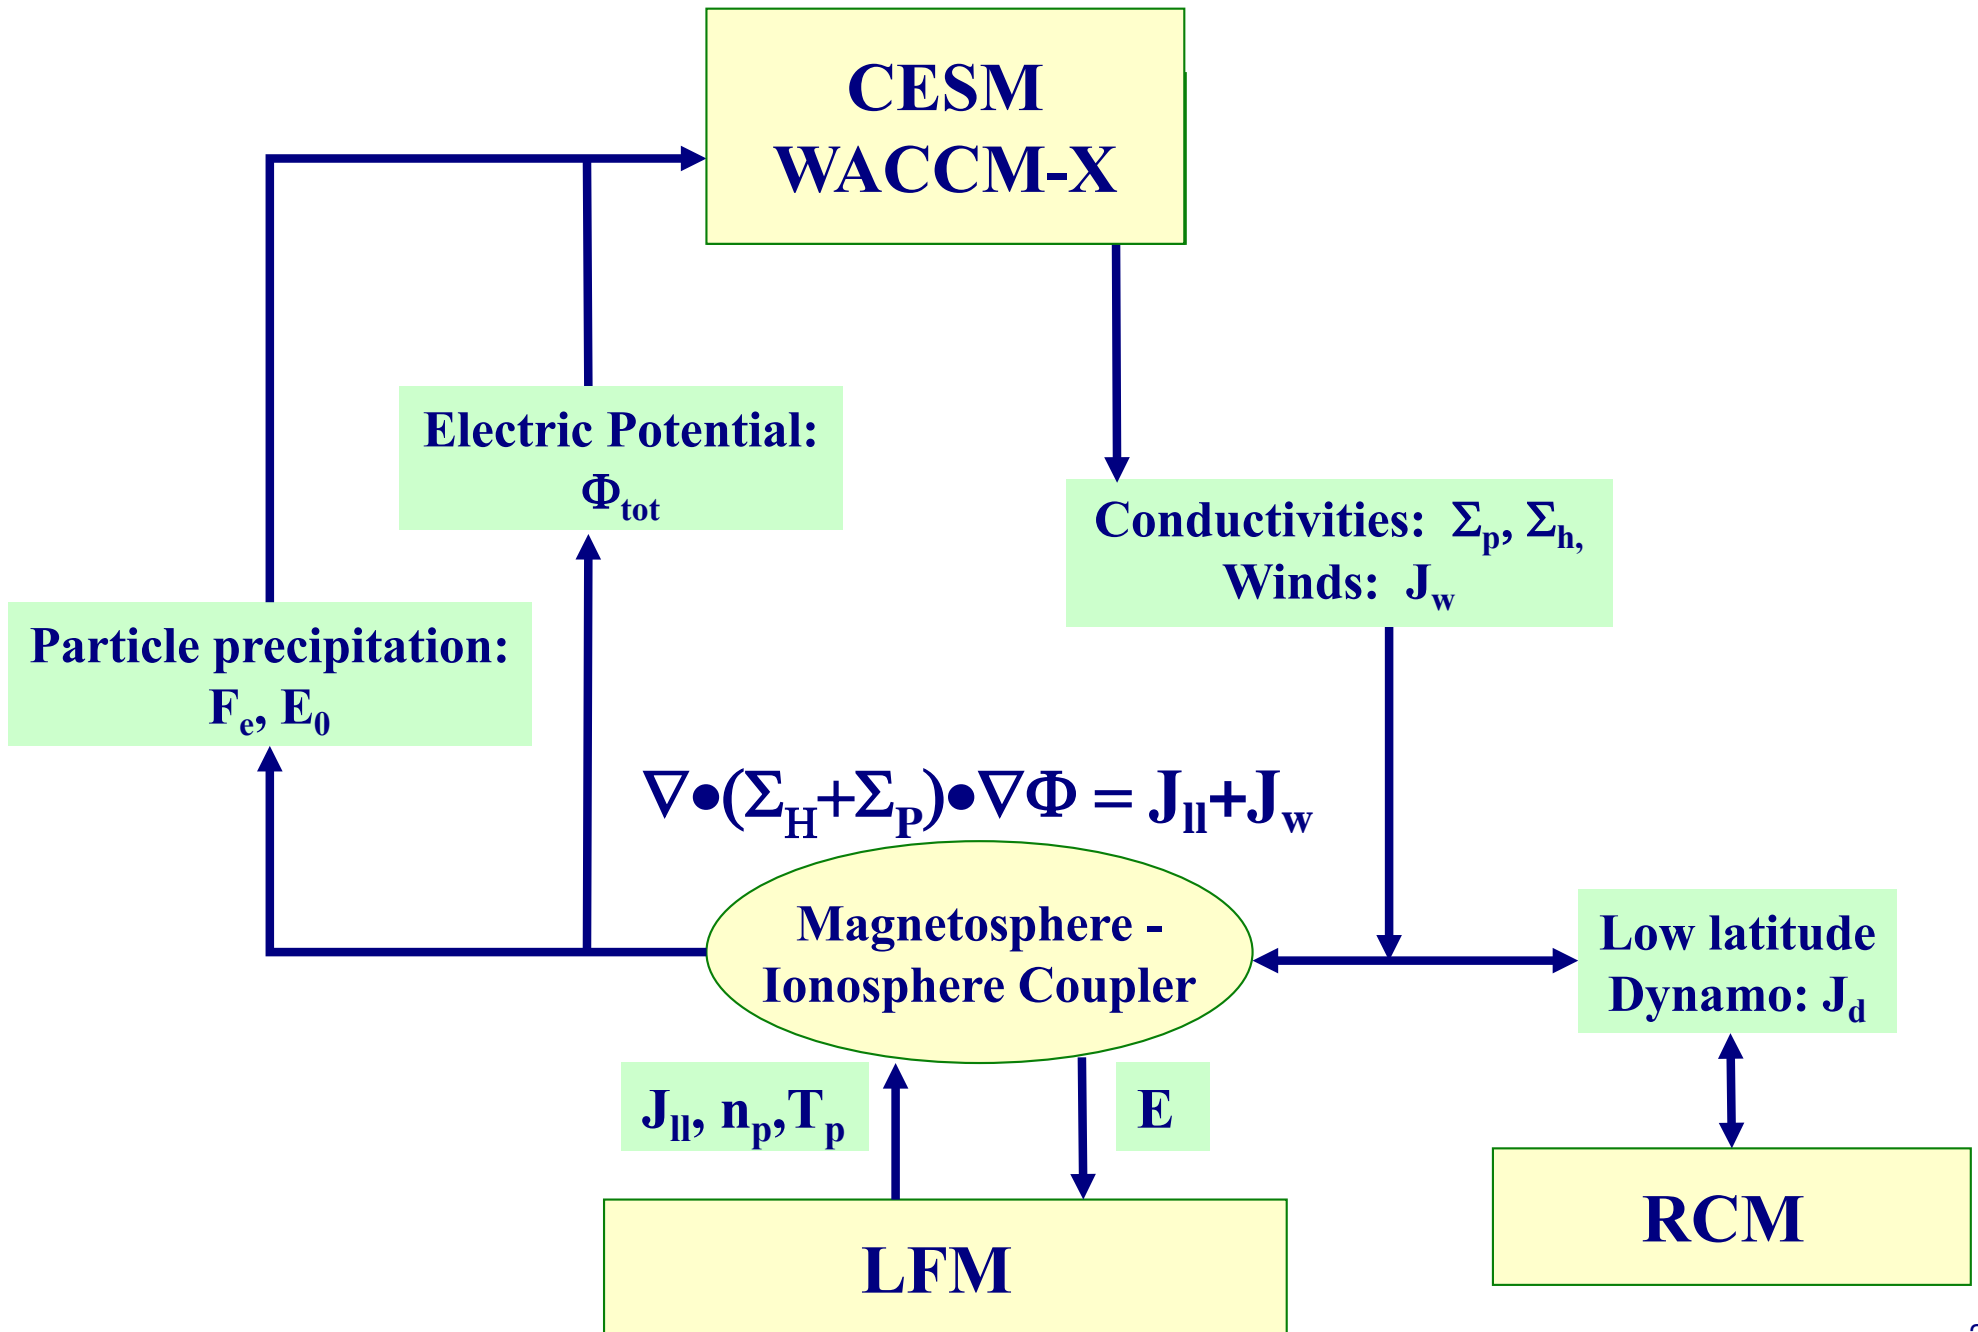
CESM
WACCM-X

Electric Potential:
$\Phi_{tot}$

Conductivities: $\Sigma_p$, $\Sigma_{h,}$
Winds: $J_w$

Particle precipitation:
$F_e$, $E_0$

$\nabla \bullet (\Sigma_H + \Sigma_P) \bullet \nabla \Phi = J_{ll} + J_w$

Magnetosphere - Ionosphere Coupler

Low latitude Dynamo: $J_d$

$J_{ll}$, $n_p$,$T_p$

E

LFM

RCM